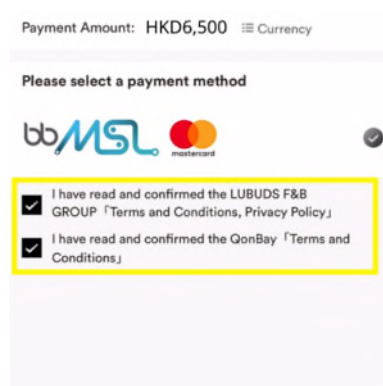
Payment Amount: HKD6,500 Currency

Please select a payment method

bbMSL mastercard

I have read and confirmed the LUBUDS F&B GROUP「Terms and Conditions, Privacy Policy」

I have read and confirmed the QonBay「Terms and Conditions」